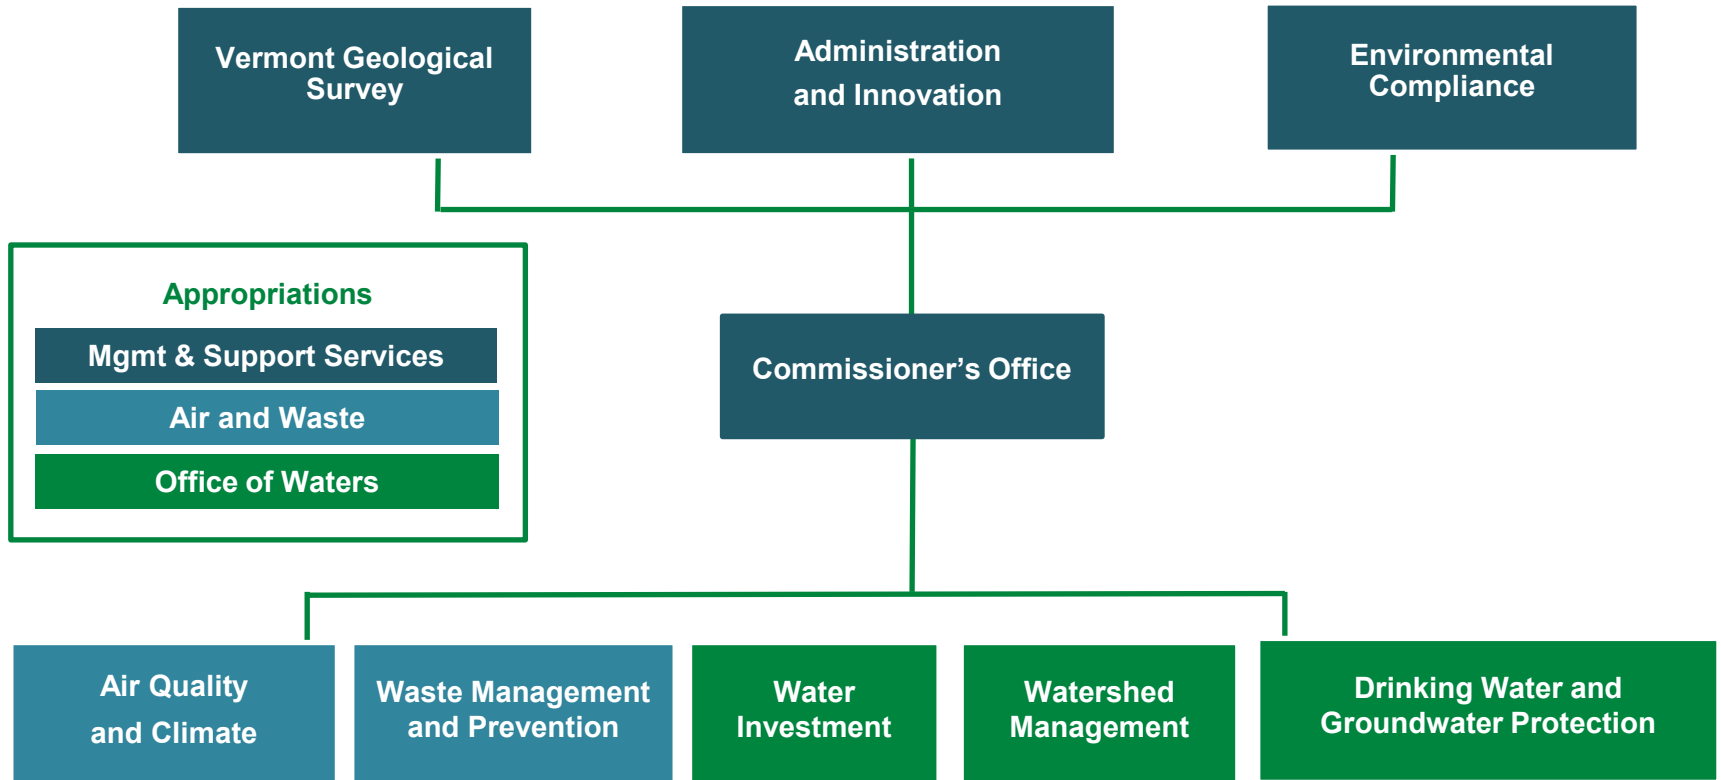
Vermont Geological Survey

Administration and Innovation

Environmental Compliance

Appropriations

Mgmt & Support Services

Air and Waste

Office of Waters

Commissioner’s Office

Air Quality and Climate

Waste Management and Prevention

Water Investment

Watershed Management

Drinking Water and Groundwater Protection